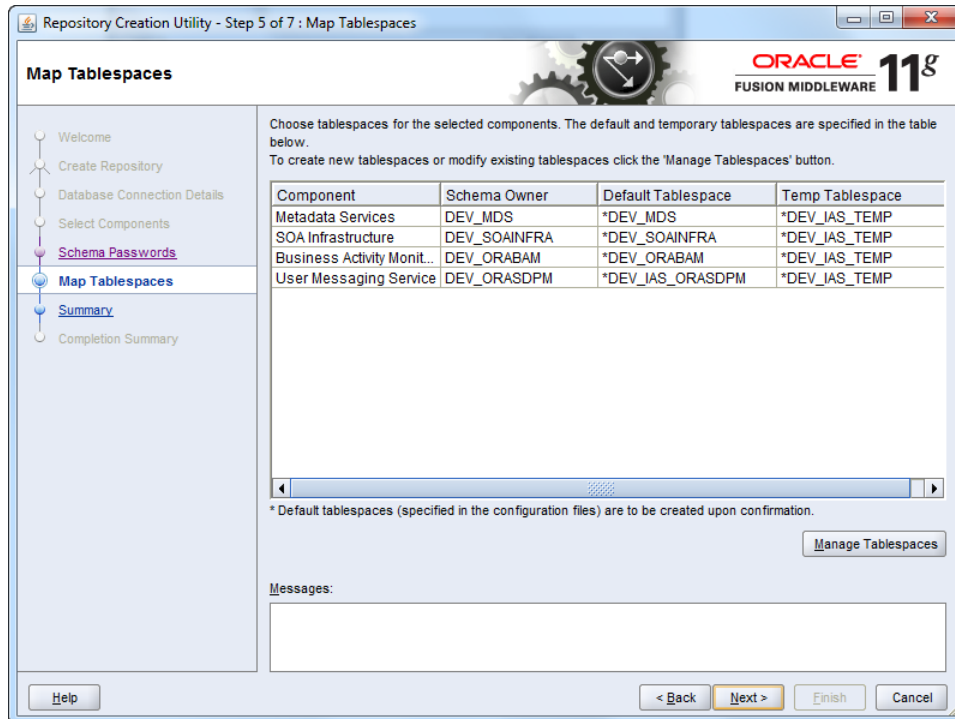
Repository Creation Utility - Step 5 of 7 : Map Tablespaces

Map Tablespaces

ORACLE
FUSION MIDDLEWARE
11g

Welcome
Create Repository
Database Connection Details
Select Components
Schema Passwords
Map Tablespaces
Summary
Completion Summary

Choose tablespaces for the selected components. The default and temporary tablespaces are specified in the table below.
To create new tablespaces or modify existing tablespaces click the 'Manage Tablespaces' button.

| Component | Schema Owner | Default Tablespace | Temp Tablespace |
|---|---|---|---|
| Metadata Services | DEV_MDS | *DEV_MDS | *DEV_IAS_TEMP |
| SOA Infrastructure | DEV_SOAINFRA | *DEV_SOAINFRA | *DEV_IAS_TEMP |
| Business Activity Monit... | DEV_ORABAM | *DEV_ORABAM | *DEV_IAS_TEMP |
| User Messaging Service | DEV_ORASDPM | *DEV_IAS_ORASDPM | *DEV_IAS_TEMP |

* Default tablespaces (specified in the configuration files) are to be created upon confirmation.

Manage Tablespaces

Messages:

Help
< Back
Next >
Finish
Cancel